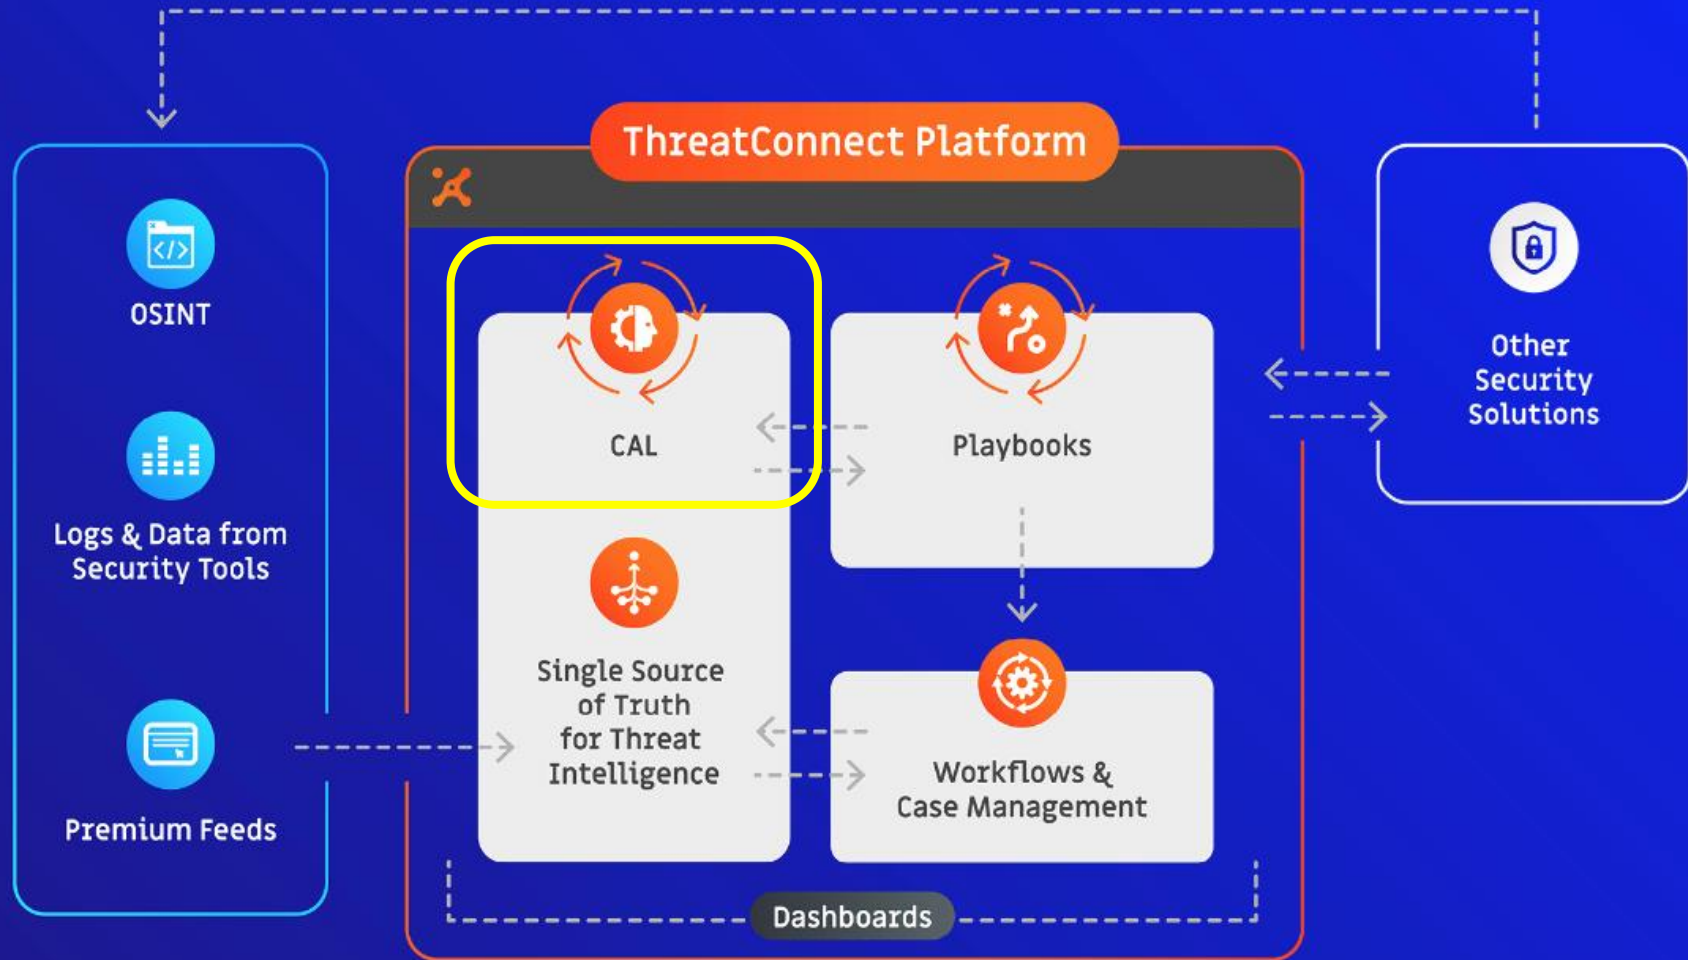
ThreatConnect Platform

OSINT

Logs & Data from Security Tools

Premium Feeds

CAL

Playbooks

Single Source of Truth for Threat Intelligence

Workflows & Case Management

Dashboards

Other Security Solutions